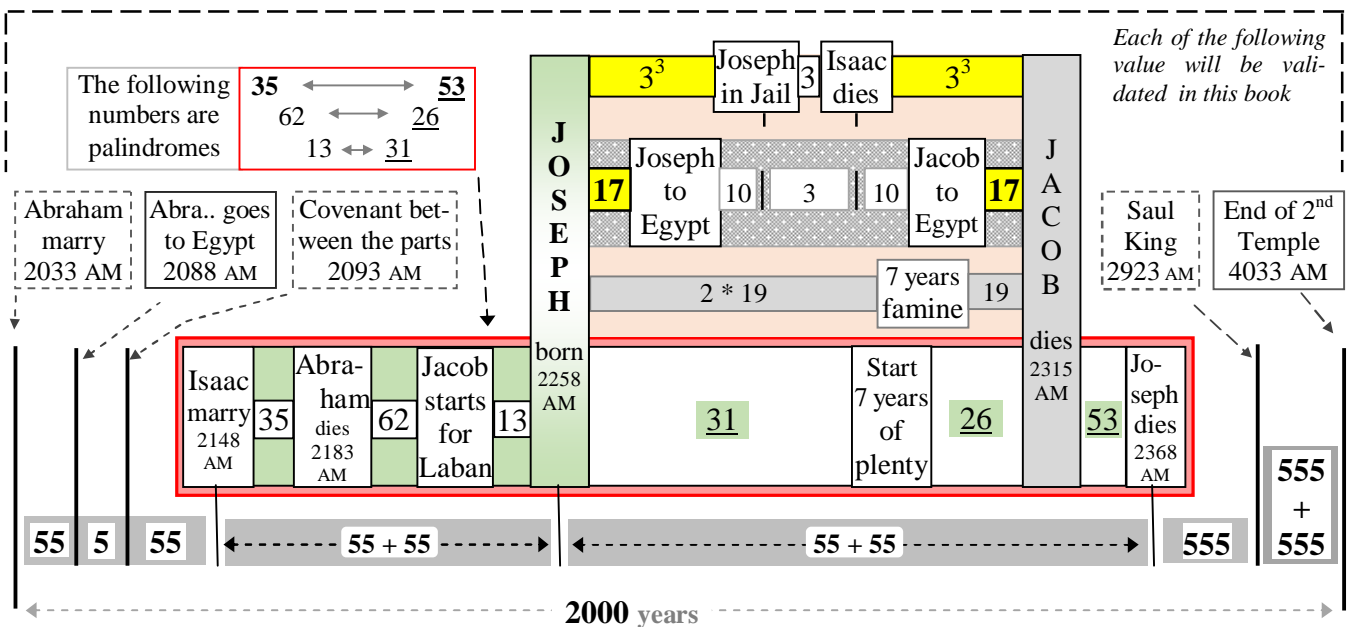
Each of the following value will be validated in this book

The following numbers are palindromes

35 ⟷ 53
62 ⟷ 26
13 ⟷ 31

JOSEPH born 2258 AM

$3^3$ Joseph in Jail 3 Isaac dies $3^3$

17 Joseph to Egypt 10 3 10 Jacob to Egypt 17

2 * 19 7 years famine 19

JACOB dies 2315 AM

Abraham marry 2033 AM

Abra.. goes to Egypt 2088 AM

Covenant between the parts 2093 AM

Saul King 2923 AM

End of $2^{nd}$ Temple 4033 AM

Isaac marry 2148 AM 35 Abraham dies 2183 AM 62 Jacob starts for Laban 13

31 Start 7 years of plenty 26 53 Joseph dies 2368 AM

55 5 55 55 + 55 55 + 55 555 555 + 555

2000 years